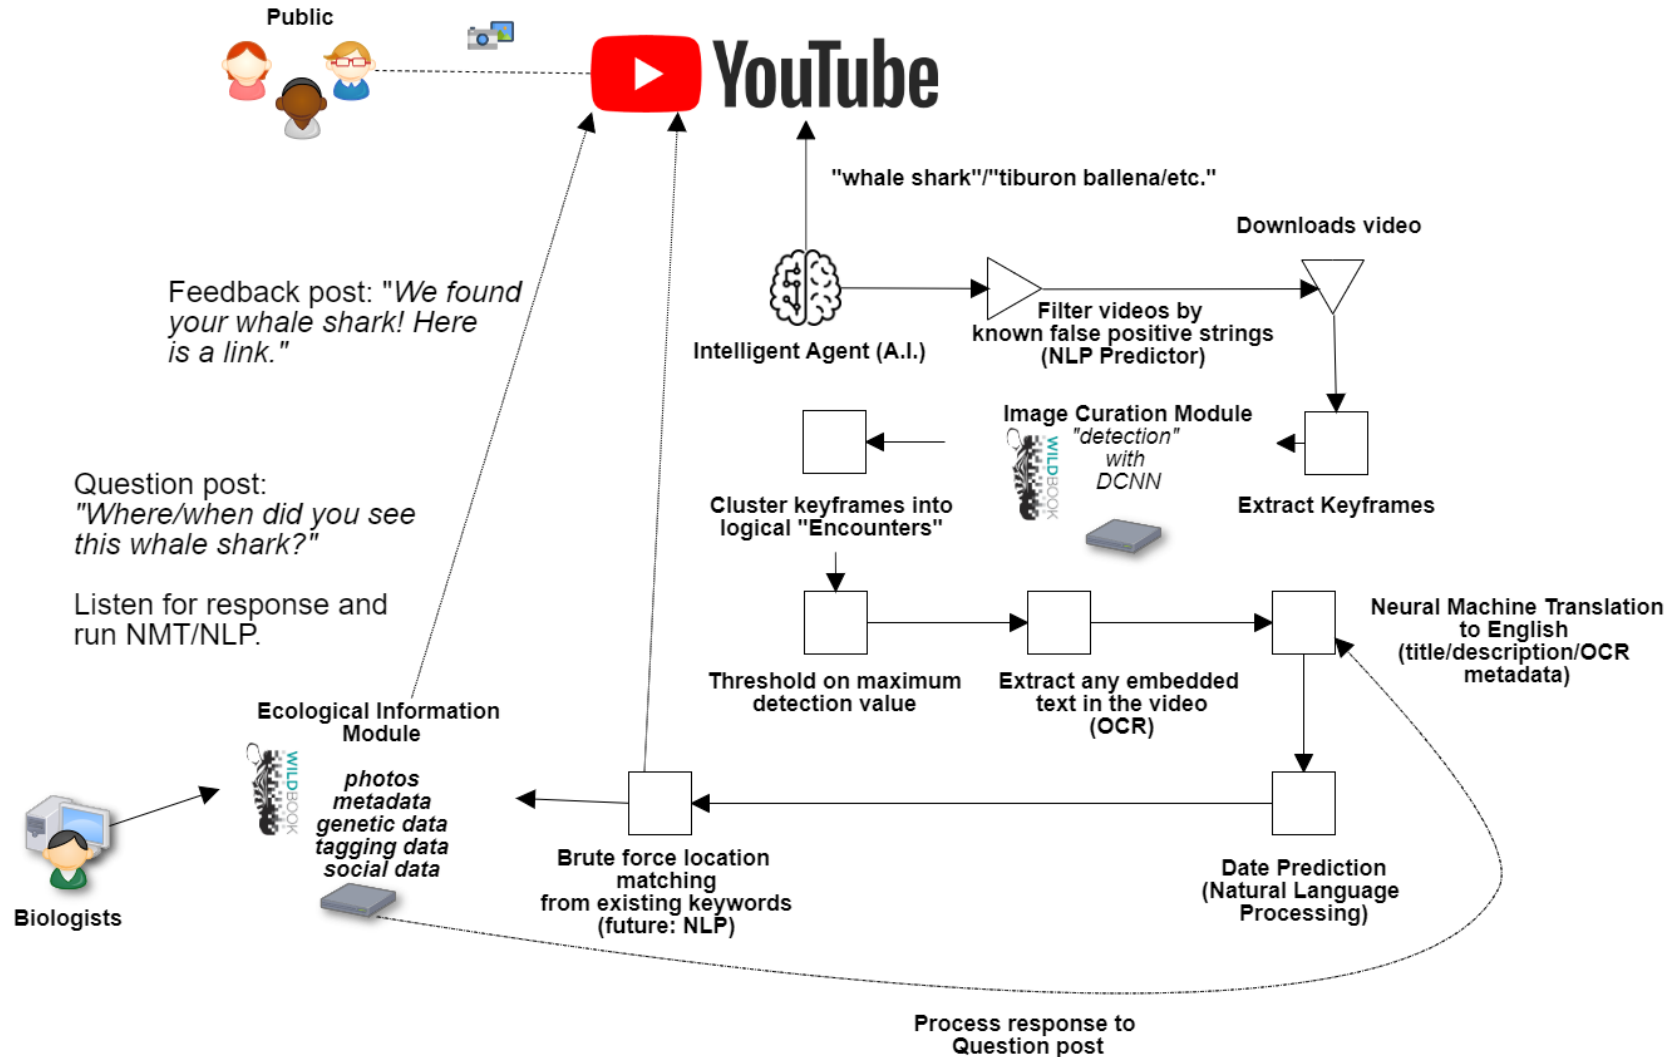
Public

YouTube

"whale shark"/"tiburon ballena/etc."

Downloads video

Feedback post: "We found your whale shark! Here is a link."

Intelligent Agent (A.I.)

Filter videos by known false positive strings (NLP Predictor)

Image Curation Module "detection" with DCNN

WILDBOOK

Cluster keyframes into logical "Encounters"

Extract Keyframes

Question post: "Where/when did you see this whale shark?"

Listen for response and run NMT/NLP.

Neural Machine Translation to English (title/description/OCR metadata)

Threshold on maximum detection value

Extract any embedded text in the video (OCR)

Ecological Information Module

WILDBOOK

photos metadata genetic data tagging data social data

Biologists

Brute force location matching from existing keywords (future: NLP)

Date Prediction (Natural Language Processing)

Process response to Question post